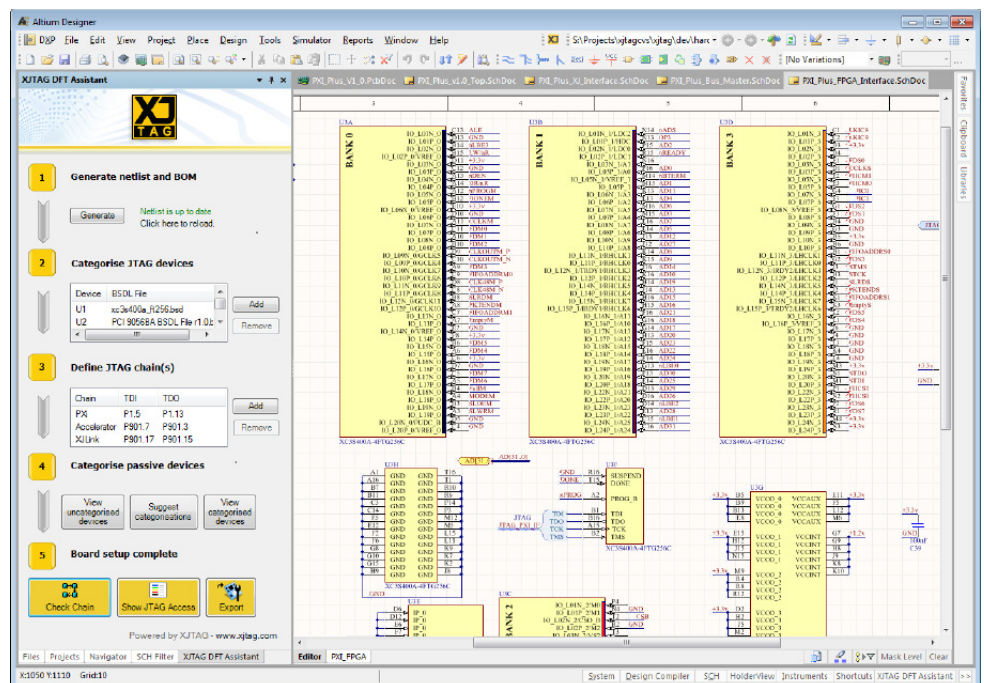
Altium Designer

DXP File Edit View Project Place Design Tools Simulator Reports Window Help

S:\Projects\xjtagcvs\xjtag\dev\harc

[No Variations]

XJTAG DFT Assistant

PXI_Plus_V1_0.PcbDoc | PXI_Plus_v1.0_Top.SchDoc | PXI_Plus_XJ_Interface.SchDoc | PXI_Plus_Bus_Master.SchDoc | PXI_Plus_FPGA_Interface.SchDoc

XJ TAG

1 Generate netlist and BOM

Generate

Netlist is up to date
Click here to reload.

2 Categorise JTAG devices

| Device | BSDL File |
|---|---|
| U1 | xc3s400a_ft256.bsd |
| U2 | PCI 9056BA.BSDL File r1.0 |

Add
Remove

3 Define JTAG chain(s)

| Chain | TDI | TDO |
|---|---|---|
| PXI | P1.5 | P1.13 |
| Accelerator | P901.7 | P901.3 |
| XJLink | P901.17 | P901.15 |

Add
Remove

4 Categorise passive devices

View uncategorised devices
Suggest categorisations
View categorised devices

5 Board setup complete

Check Chain
Show JTAG Access
Export

Powered by XJTAG - www.xjtag.com

Files Projects Navigator SCH Filter XJTAG DFT Assistant

Editor PXI_FPGA

BANK 0
BANK 1
BANK 3
BANK 2

XC3S400A-4FTG256C

Favorites Clipboard Libraries

X:1050 Y:1110 Grid:10

System Design Compiler SCH HolderView Instruments Shortcuts XJTAG DFT Assistant

Mask Level Clear